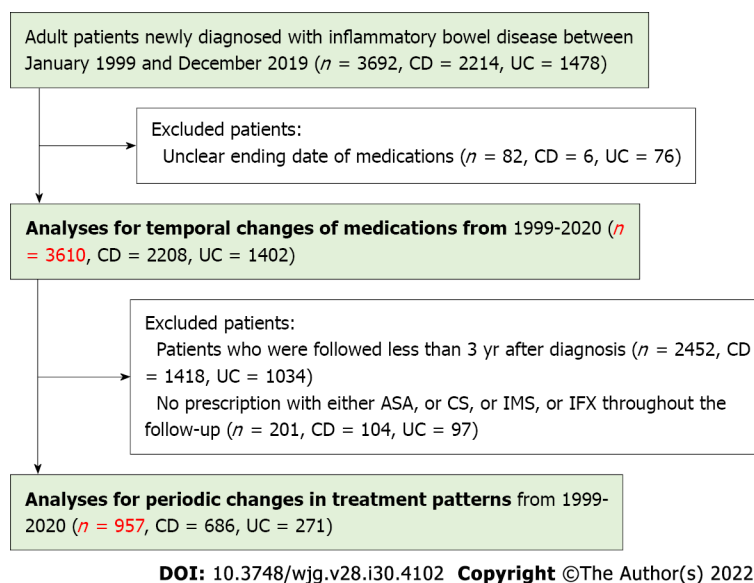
Adult patients newly diagnosed with inflammatory bowel disease between January 1999 and December 2019 ($n$ = 3692, CD = 2214, UC = 1478)

Excluded patients:
Unclear ending date of medications ($n$ = 82, CD = 6, UC = 76)

**Analyses for temporal changes of medications from** 1999-2020 ($n$ = 3610, CD = 2208, UC = 1402)

Excluded patients:
Patients who were followed less than 3 yr after diagnosis ($n$ = 2452, CD = 1418, UC = 1034)
No prescription with either ASA, or CS, or IMS, or IFX throughout the follow-up ($n$ = 201, CD = 104, UC = 97)

**Analyses for periodic changes in treatment patterns** from 1999-2020 ($n$ = 957, CD = 686, UC = 271)

**DOI:** 10.3748/wjg.v28.i30.4102 **Copyright** ©The Author(s) 2022